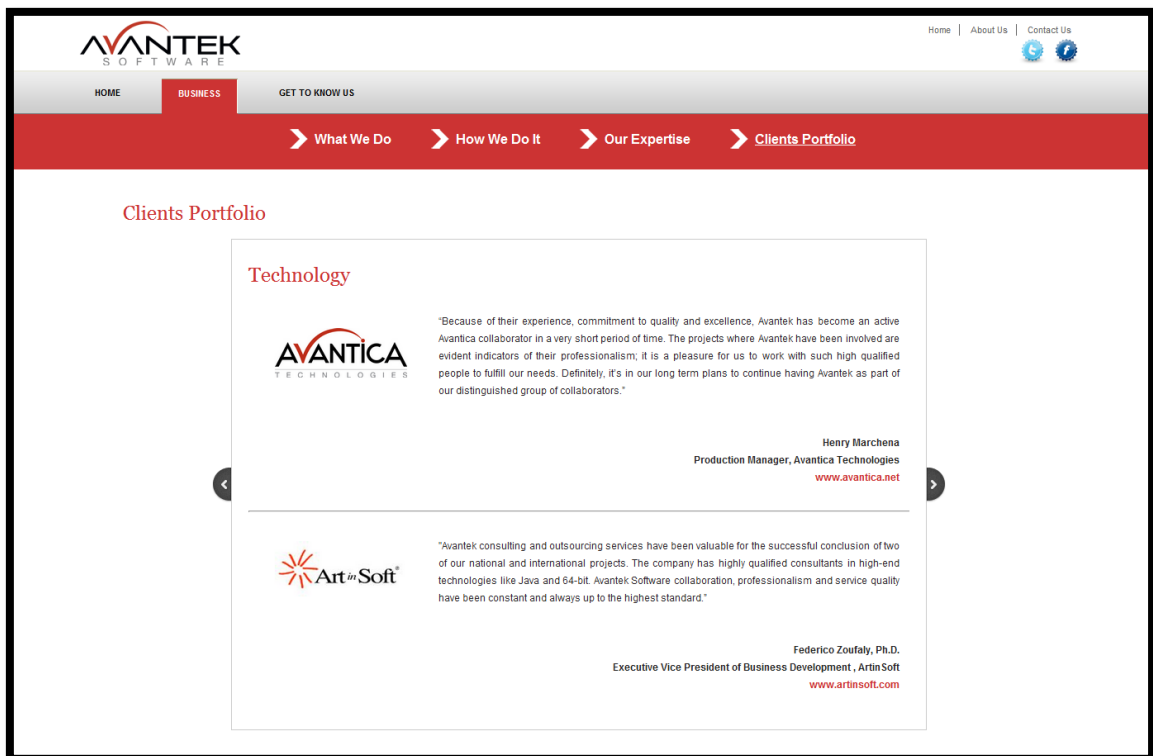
AVANTEK
SOFTWARE

Home | About Us | Contact Us

HOME BUSINESS GET TO KNOW US

What We Do How We Do It Our Expertise Clients Portfolio

Clients Portfolio

Technology

AVANTICA
TECHNOLOGIES

"Because of their experience, commitment to quality and excellence, Avantek has become an active Avantica collaborator in a very short period of time. The projects where Avantek have been involved are evident indicators of their professionalism; it is a pleasure for us to work with such high qualified people to fulfill our needs. Definitely, it's in our long term plans to continue having Avantek as part of our distinguished group of collaborators."

Henry Marchena
Production Manager, Avantica Technologies
www.avantica.net

Art in Soft

"Avantek consulting and outsourcing services have been valuable for the successful conclusion of two of our national and international projects. The company has highly qualified consultants in high-end technologies like Java and 64-bit. Avantek Software collaboration, professionalism and service quality have been constant and always up to the highest standard."

Federico Zoufaly, Ph.D.
Executive Vice President of Business Development , ArtinSoft
www.artinsoft.com